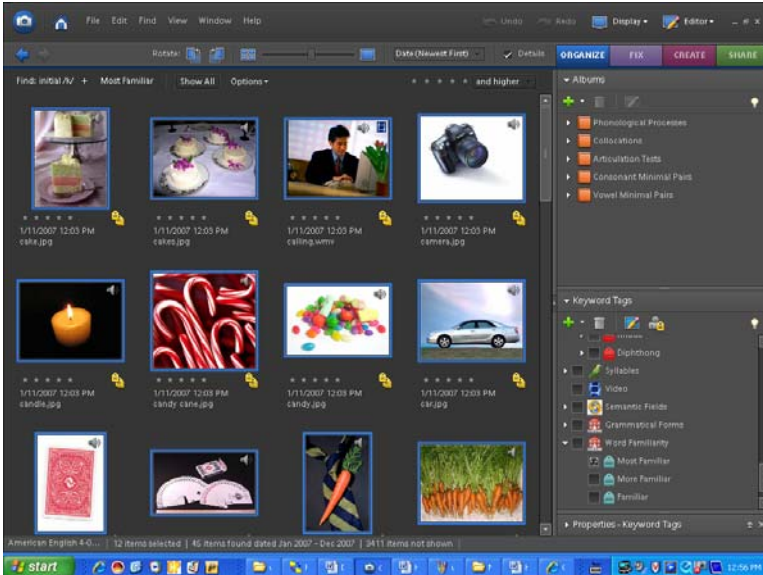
File Edit Find View Window Help

Undo Redo Display Editor

Rotate: Date (Newest First) Details

ORGANIZE FIX CREATE SHARE

Find: initial /k/ + Most Familiar Show All Options and higher

1/11/2007 12:03 PM
cake.jpg

1/11/2007 12:03 PM
cakes.jpg

1/11/2007 12:03 PM
calling.wmv

1/11/2007 12:03 PM
camera.jpg

1/11/2007 12:03 PM
candle.jpg

1/11/2007 12:03 PM
candy cane.jpg

1/11/2007 12:03 PM
candy.jpg

1/11/2007 12:03 PM
car.jpg

Albums
Phonological Processes
Collocations
Articulation Tests
Consonant Minimal Pairs
Vowel Minimal Pairs

Keyword Tags
Diphthong
Syllables
Video
Semantic Fields
Grammatical Forms
Word Familiarity
Most Familiar
More Familiar
Familiar

Properties - Keyword Tags

American English 4-0... | 12 items selected | 45 items found dated Jan 2007 - Dec 2007 | 3411 items not shown

start

12:56 PM